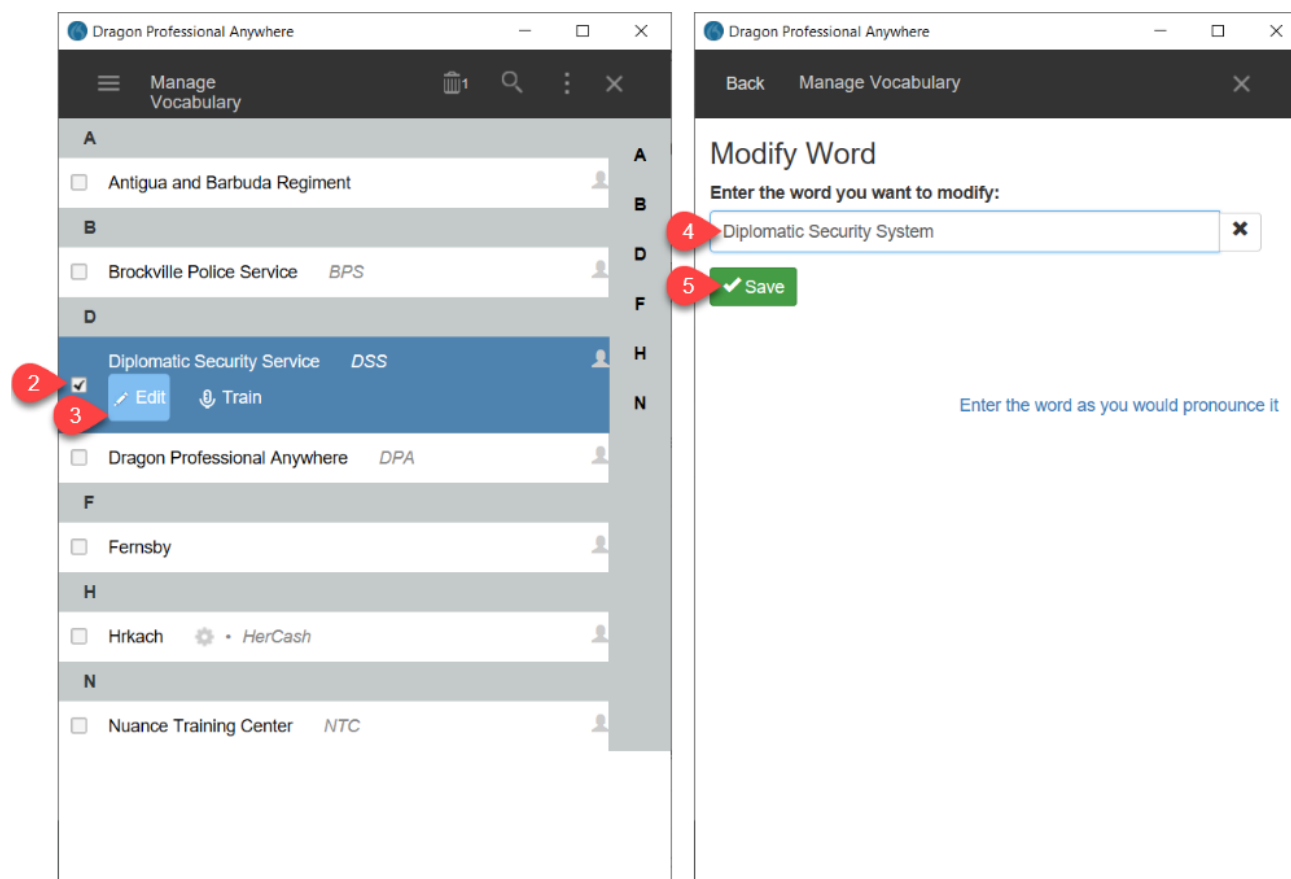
Dragon Professional Anywhere

Manage Vocabulary

1

A

Antigua and Barbuda Regiment

B

Brockville Police Service BPS

D

Diplomatic Security Service DSS

2

Edit

3

Train

Dragon Professional Anywhere DPA

F

Fernsby

H

Hrkach • HerCash

N

Nuance Training Center NTC

A
B
D
F
H
N

Dragon Professional Anywhere

Back Manage Vocabulary

Modify Word

Enter the word you want to modify:

4

Diplomatic Security System

5

Save

Enter the word as you would pronounce it